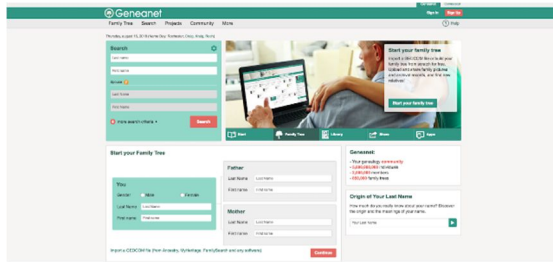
Geneanet

Family Tree Search Projects Community More

Sign in Sign up

Help

Search

Last Name

First name

Last Name

First Name

more search criteria

Search

Start your family tree

Start your family tree

Start Family Tree Library Share Apps

Start your Family Tree

You

Gender Male Female

Last Name Last Name

First Name First name

Father

Last Name Last Name

First Name First name

Mother

Last Name Last Name

First Name First name

Continue

Geneanet:

- Your genealogy community

Origin of Your Last Name

Your Last Name